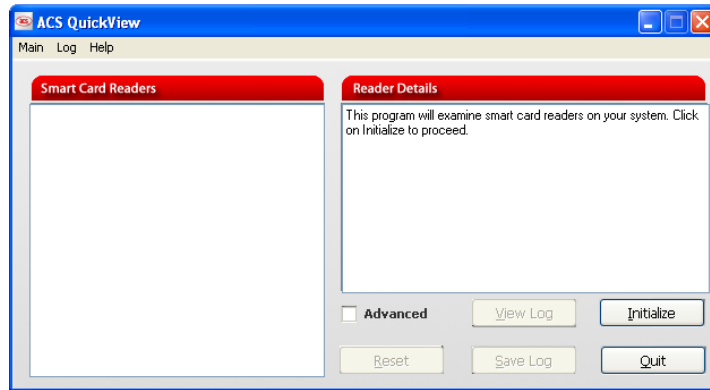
ACS QuickView

Main Log Help

Smart Card Readers

Reader Details

This program will examine smart card readers on your system. Click on Initialize to proceed.

Advanced

View Log

Initialize

Reset

Save Log

Quit